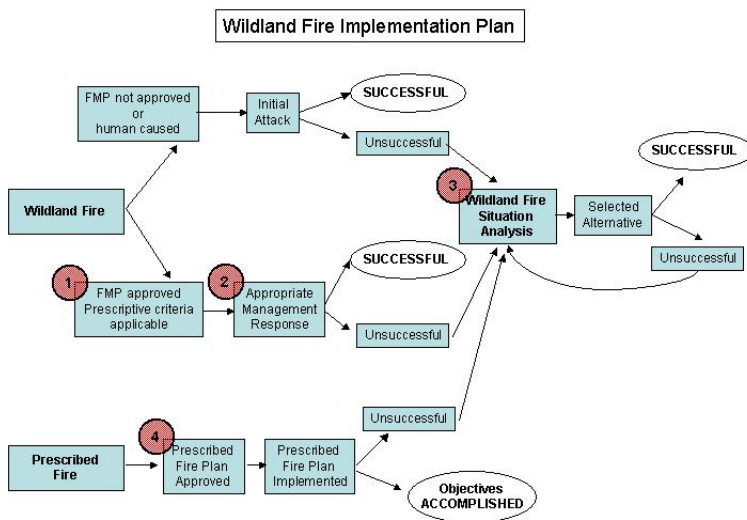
Wildland Fire Implementation Plan

FMP not approved or human caused

Initial Attack

SUCCESSFUL

Unsuccessful

Wildland Fire

3 Wildland Fire Situation Analysis

Selected Alternative

SUCCESSFUL

Unsuccessful

1 FMP approved Prescriptive criteria applicable

2 Appropriate Management Response

SUCCESSFUL

Unsuccessful

Unsuccessful

Prescribed Fire

4 Prescribed Fire Plan Approved

Prescribed Fire Plan Implemented

Objectives ACCOMPLISHED